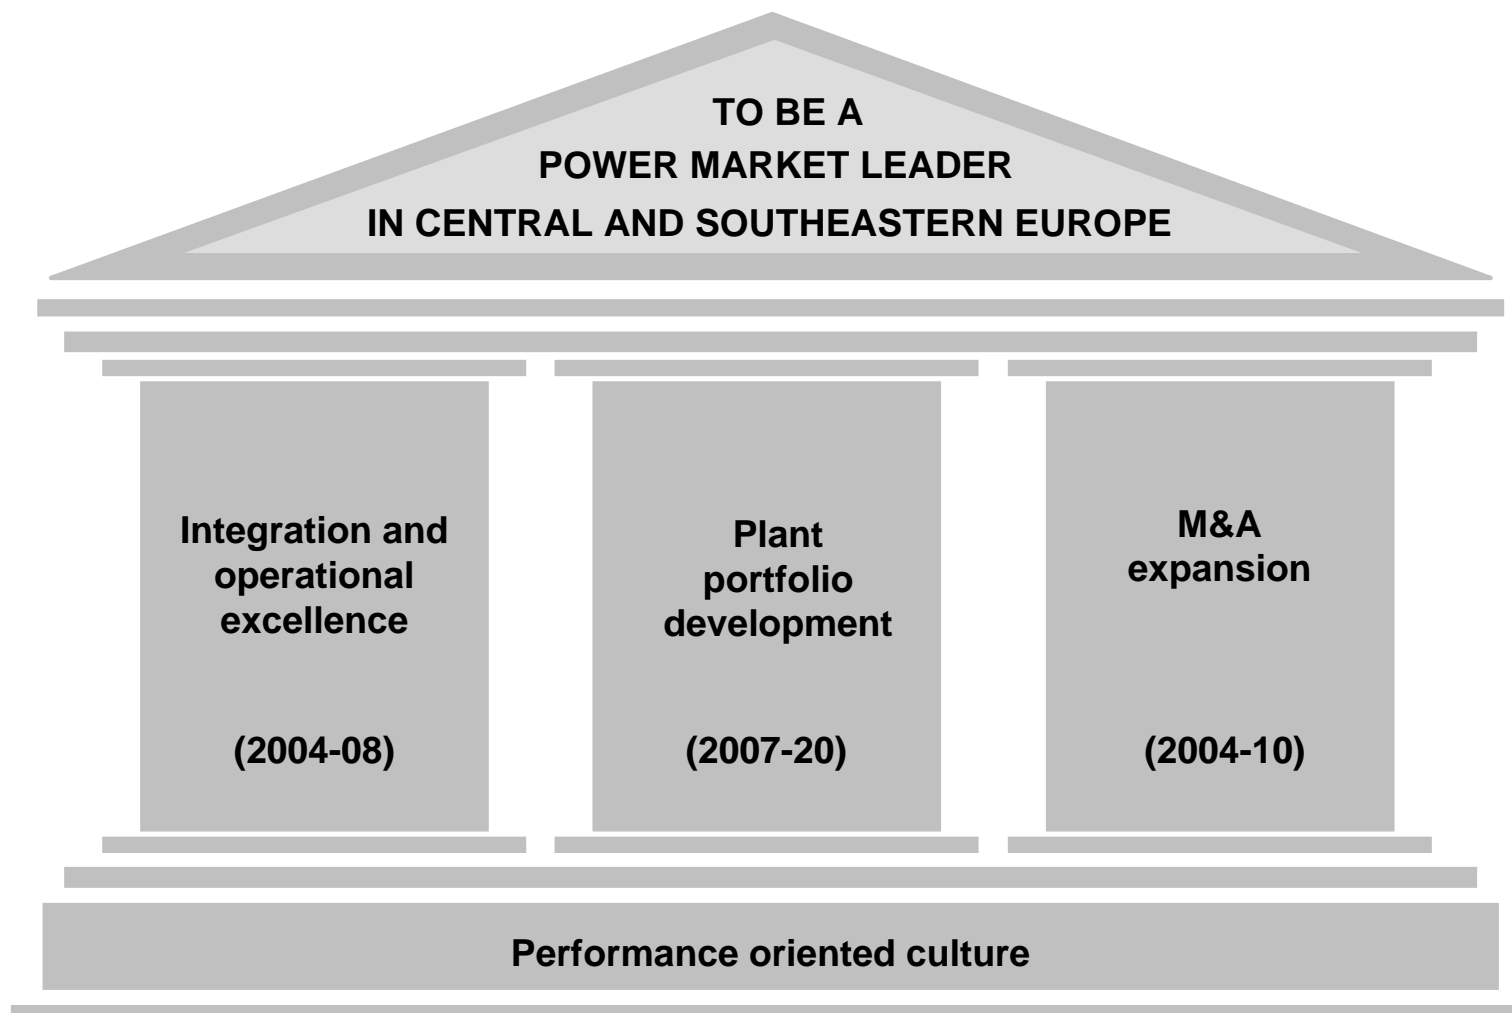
TO BE A
POWER MARKET LEADER
IN CENTRAL AND SOUTHEASTERN EUROPE

Integration and operational excellence

(2004-08)

Plant portfolio development

(2007-20)

M&A expansion

(2004-10)

Performance oriented culture